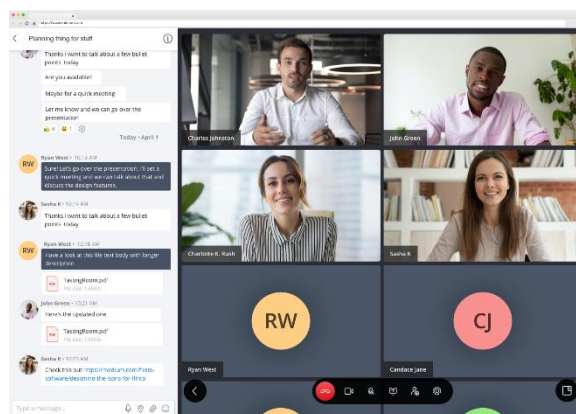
Planning thing for staff

Thanks I want to talk about a few bullet points today

Are you available?

Maybe for a quick meeting

Let me know and we can go over the presentation

Today - April 1

RW
Ryan West • 10:13 AM
Sure! Let's go over the presentation. I'll set a quick meeting and we can talk about that and discuss the design features.

Sasha K • 10:14 AM
Thanks I want to talk about a few bullet points today

RW
Ryan West • 10:18 AM
Have a look at this file text body with longer description

TestingRoom.pdf
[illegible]

John Green • 10:23 AM
Here's the updated one

TestingRoom.pdf
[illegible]

Sasha K • 10:51 AM
Check this out https://medium.com/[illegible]

Type a message...

Charles Johnston

John Green

Charlotte K. Rush

Sasha K

RW

Ryan West

CJ

Candace Jane